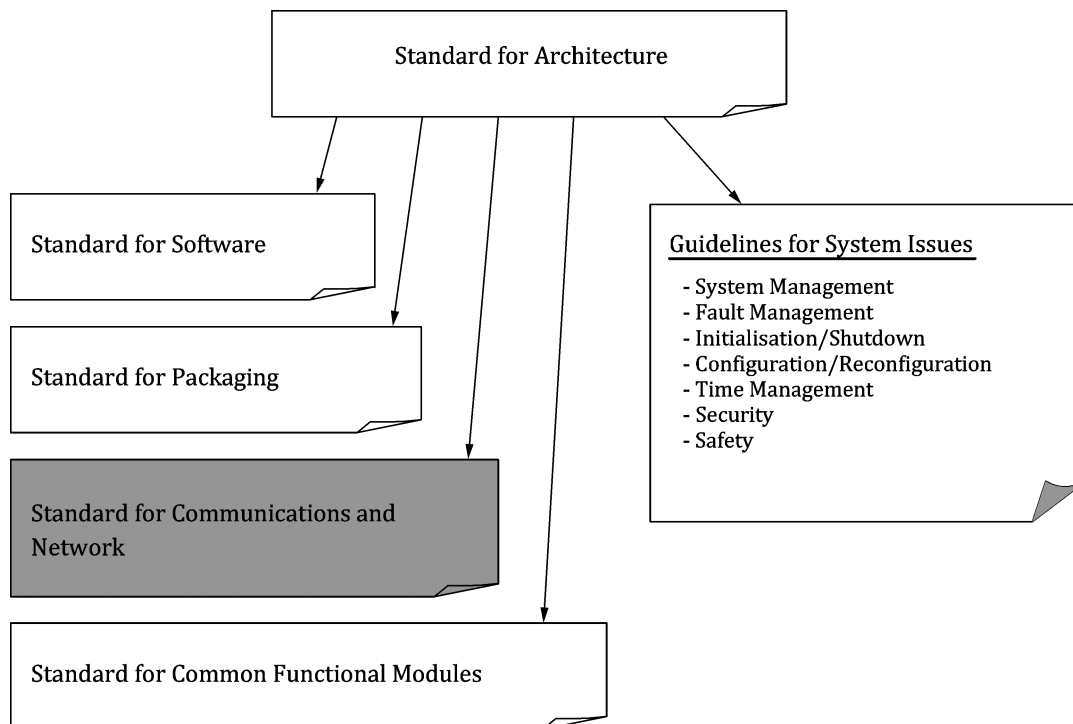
Standard for Architecture

Standard for Software

Standard for Packaging

Standard for Communications and Network

Standard for Common Functional Modules

Guidelines for System Issues

- System Management
- Fault Management
- Initialisation/Shutdown
- Configuration/Reconfiguration
- Time Management
- Security
- Safety